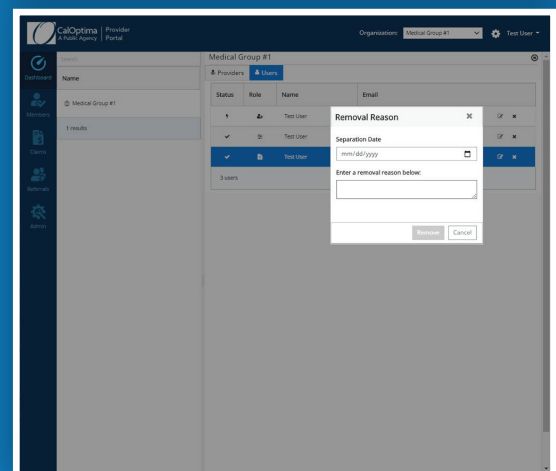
CalOptima A Public Agency | Provider Portal

Organization: Medical Group #1 Test User

Dashboard
Members
Claims
Referrals
Admin

Search

Name

Medical Group #1

1 results

Medical Group #1

Providers Users

| Status | Role | Name | Email |
|---|---|---|---|
| | | Test User | |
| | | Test User | |
| | | Test User | |

3 users

Removal Reason

Separation Date

mm/dd/yyyy

Enter a removal reason below:

Remove Cancel